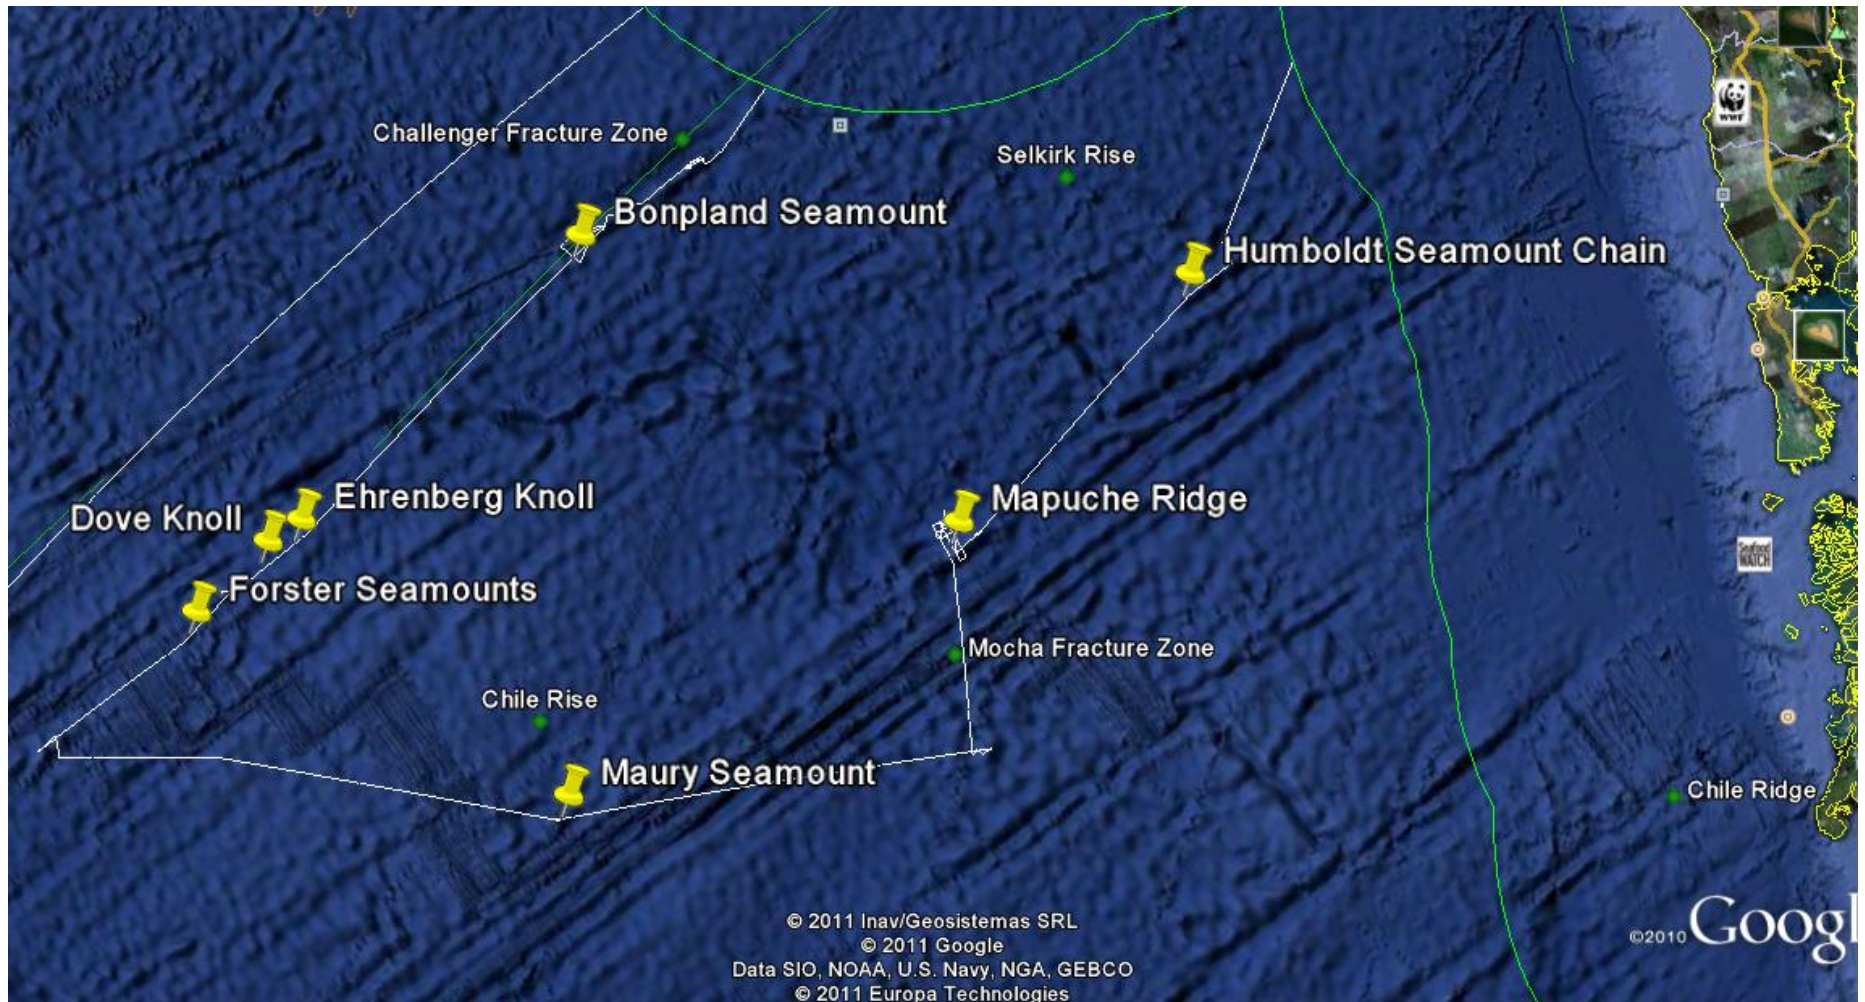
Challenger Fracture Zone
Selkirk Rise
Bonpland Seamount
Humboldt Seamount Chain
WWF
Ehrenberg Knoll
Dove Knoll
Mapuche Ridge
Forster Seamounts
Seafood WATCH
Mocha Fracture Zone
Chile Rise
Maury Seamount
Chile Ridge
© 2011 Inav/Geosistemas SRL
© 2011 Google
Data SIO, NOAA, U.S. Navy, NGA, GEBCO
© 2011 Europa Technologies
©2010 Googl